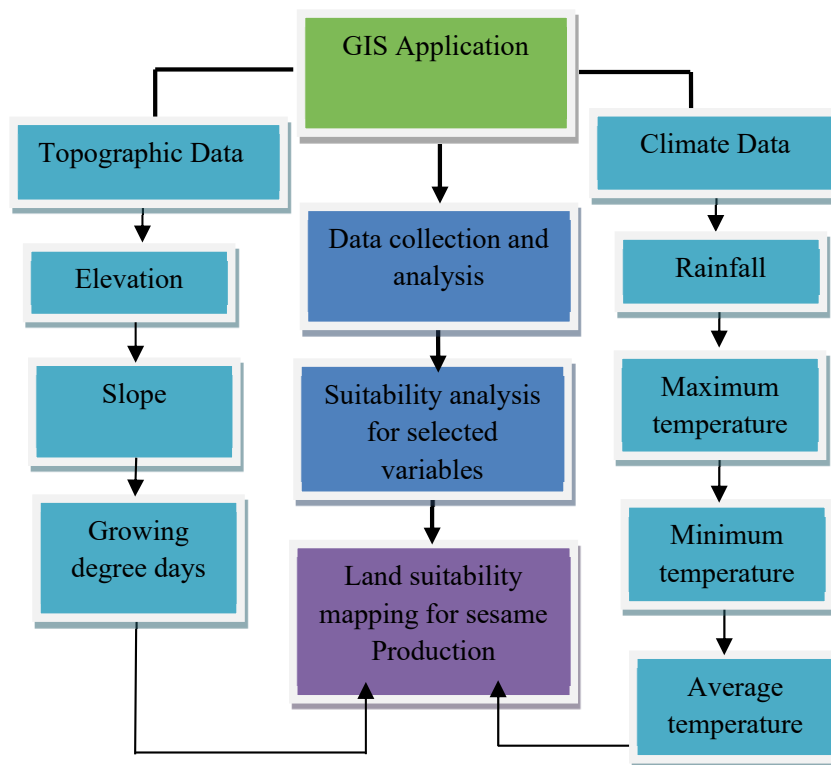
GIS Application

Topographic Data

Elevation

Slope

Growing degree days

Data collection and analysis

Suitability analysis for selected variables

Land suitability mapping for sesame Production

Climate Data

Rainfall

Maximum temperature

Minimum temperature

Average temperature